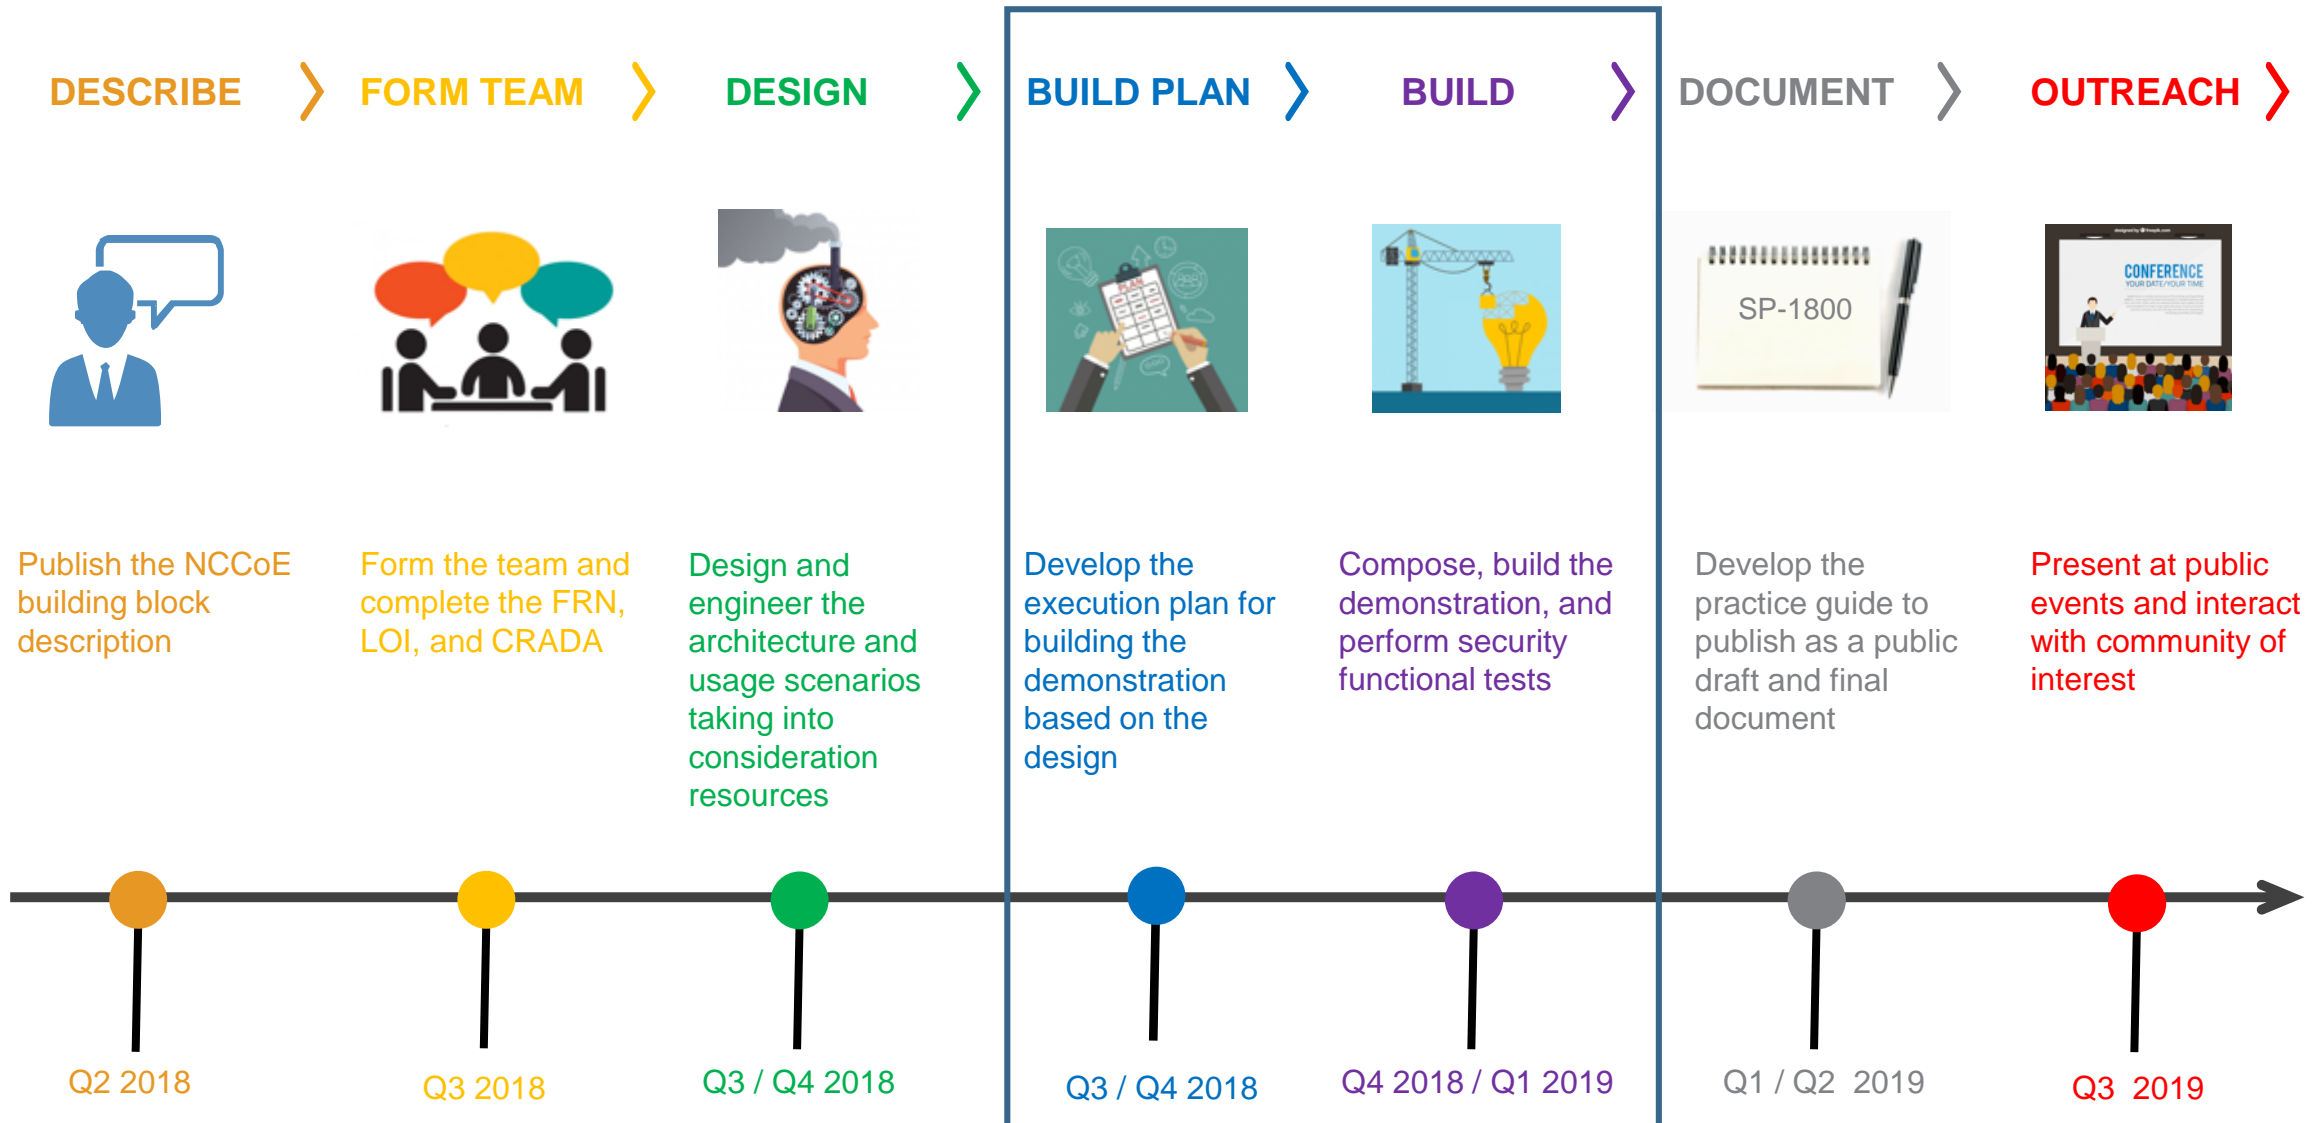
DESCRIBE 〉 FORM TEAM 〉 DESIGN 〉 BUILD PLAN 〉 BUILD 〉 DOCUMENT 〉 OUTREACH 〉

PLAN

SP-1800

CONFERENCE
YOUR DATE/YOUR TIME

Publish the NCCoE building block description

Form the team and complete the FRN, LOI, and CRADA

Design and engineer the architecture and usage scenarios taking into consideration resources

Develop the execution plan for building the demonstration based on the design

Compose, build the demonstration, and perform security functional tests

Develop the practice guide to publish as a public draft and final document

Present at public events and interact with community of interest

Q2 2018

Q3 2018

Q3 / Q4 2018

Q3 / Q4 2018

Q4 2018 / Q1 2019

Q1 / Q2 2019

Q3 2019